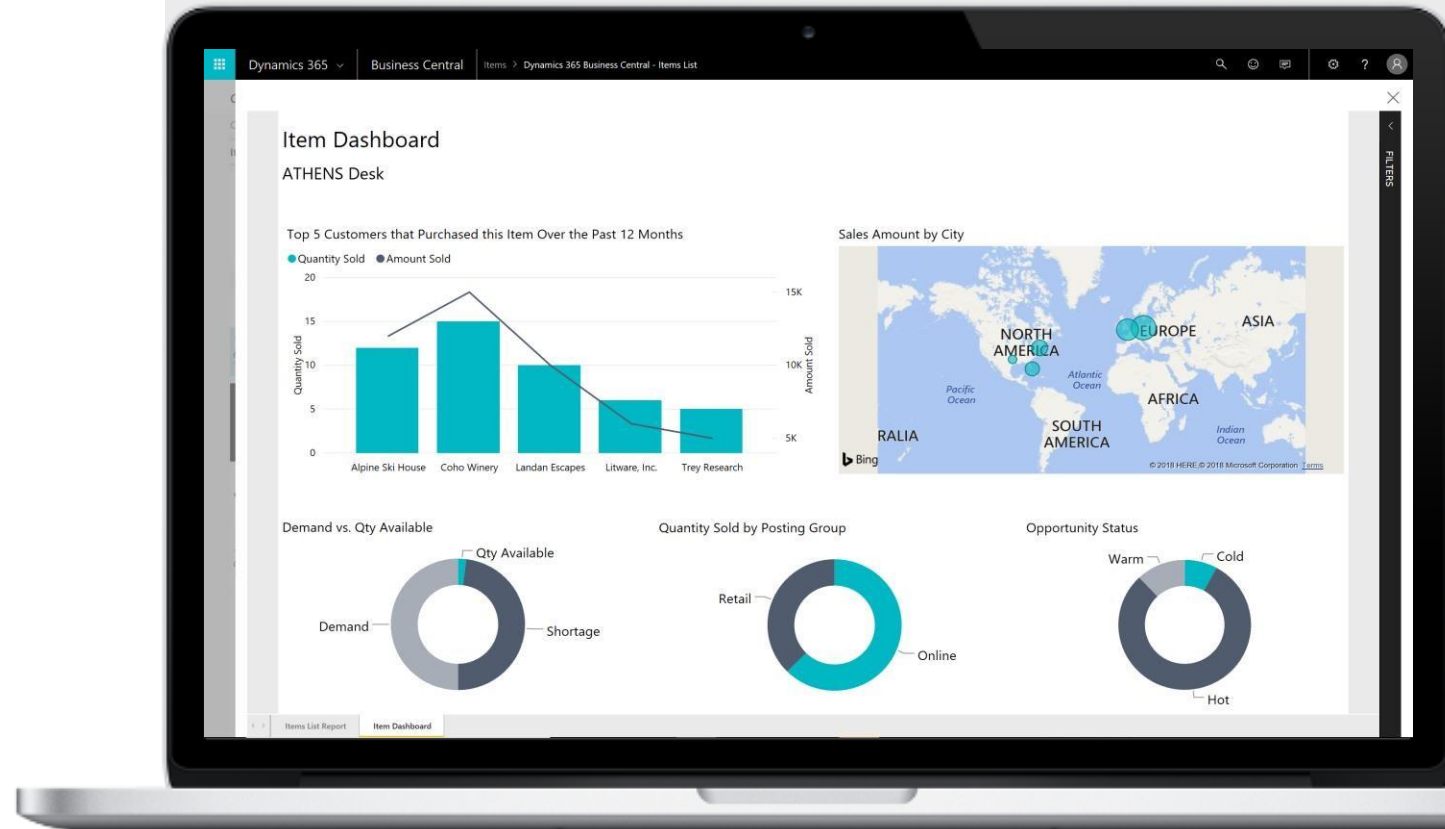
Dynamics 365 Business Central Items > Dynamics 365 Business Central - Items List

FILTERS

Item Dashboard

ATHENS Desk

Top 5 Customers that Purchased this Item Over the Past 12 Months

Quantity Sold Amount Sold

20
15
10
5
0

Quantity Sold

15K
10K
5K

Amount Sold

Alpine Ski House Coho Winery Landan Escapes Litware, Inc. Trey Research

Sales Amount by City

NORTH AMERICA
EUROPE
ASIA
Atlantic Ocean
Pacific Ocean
AFRICA
SOUTH AMERICA
RALIA
Indian Ocean
Bing
© 2018 HERE, © 2018 Microsoft Corporation Terms

Demand vs. Qty Available

Qty Available
Demand
Shortage

Quantity Sold by Posting Group

Retail
Online

Opportunity Status

Warm
Cold
Hot

Items List Report Item Dashboard